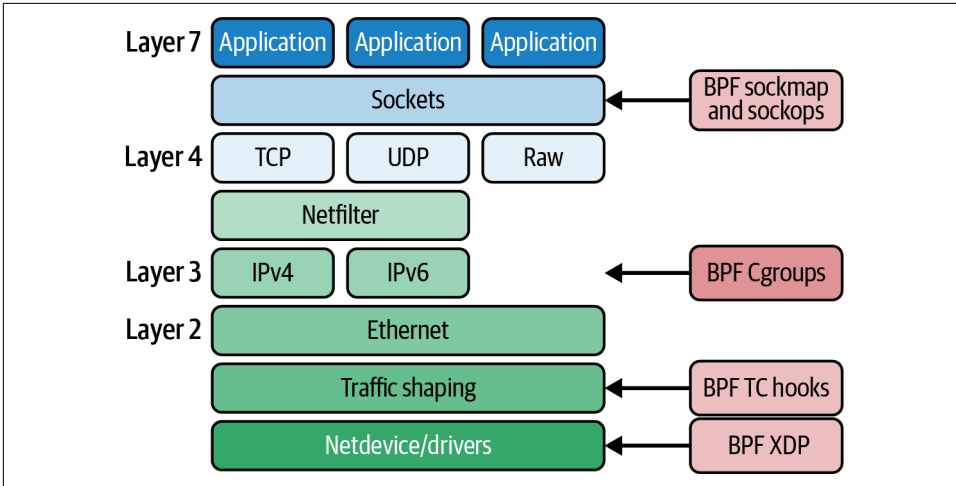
Layer 7 Application Application Application

Sockets

BPF sockmap and sockops

Layer 4 TCP UDP Raw

Netfilter

Layer 3 IPv4 IPv6

BPF Cgroups

Layer 2 Ethernet

Traffic shaping

BPF TC hooks

Netdevice/drivers

BPF XDP